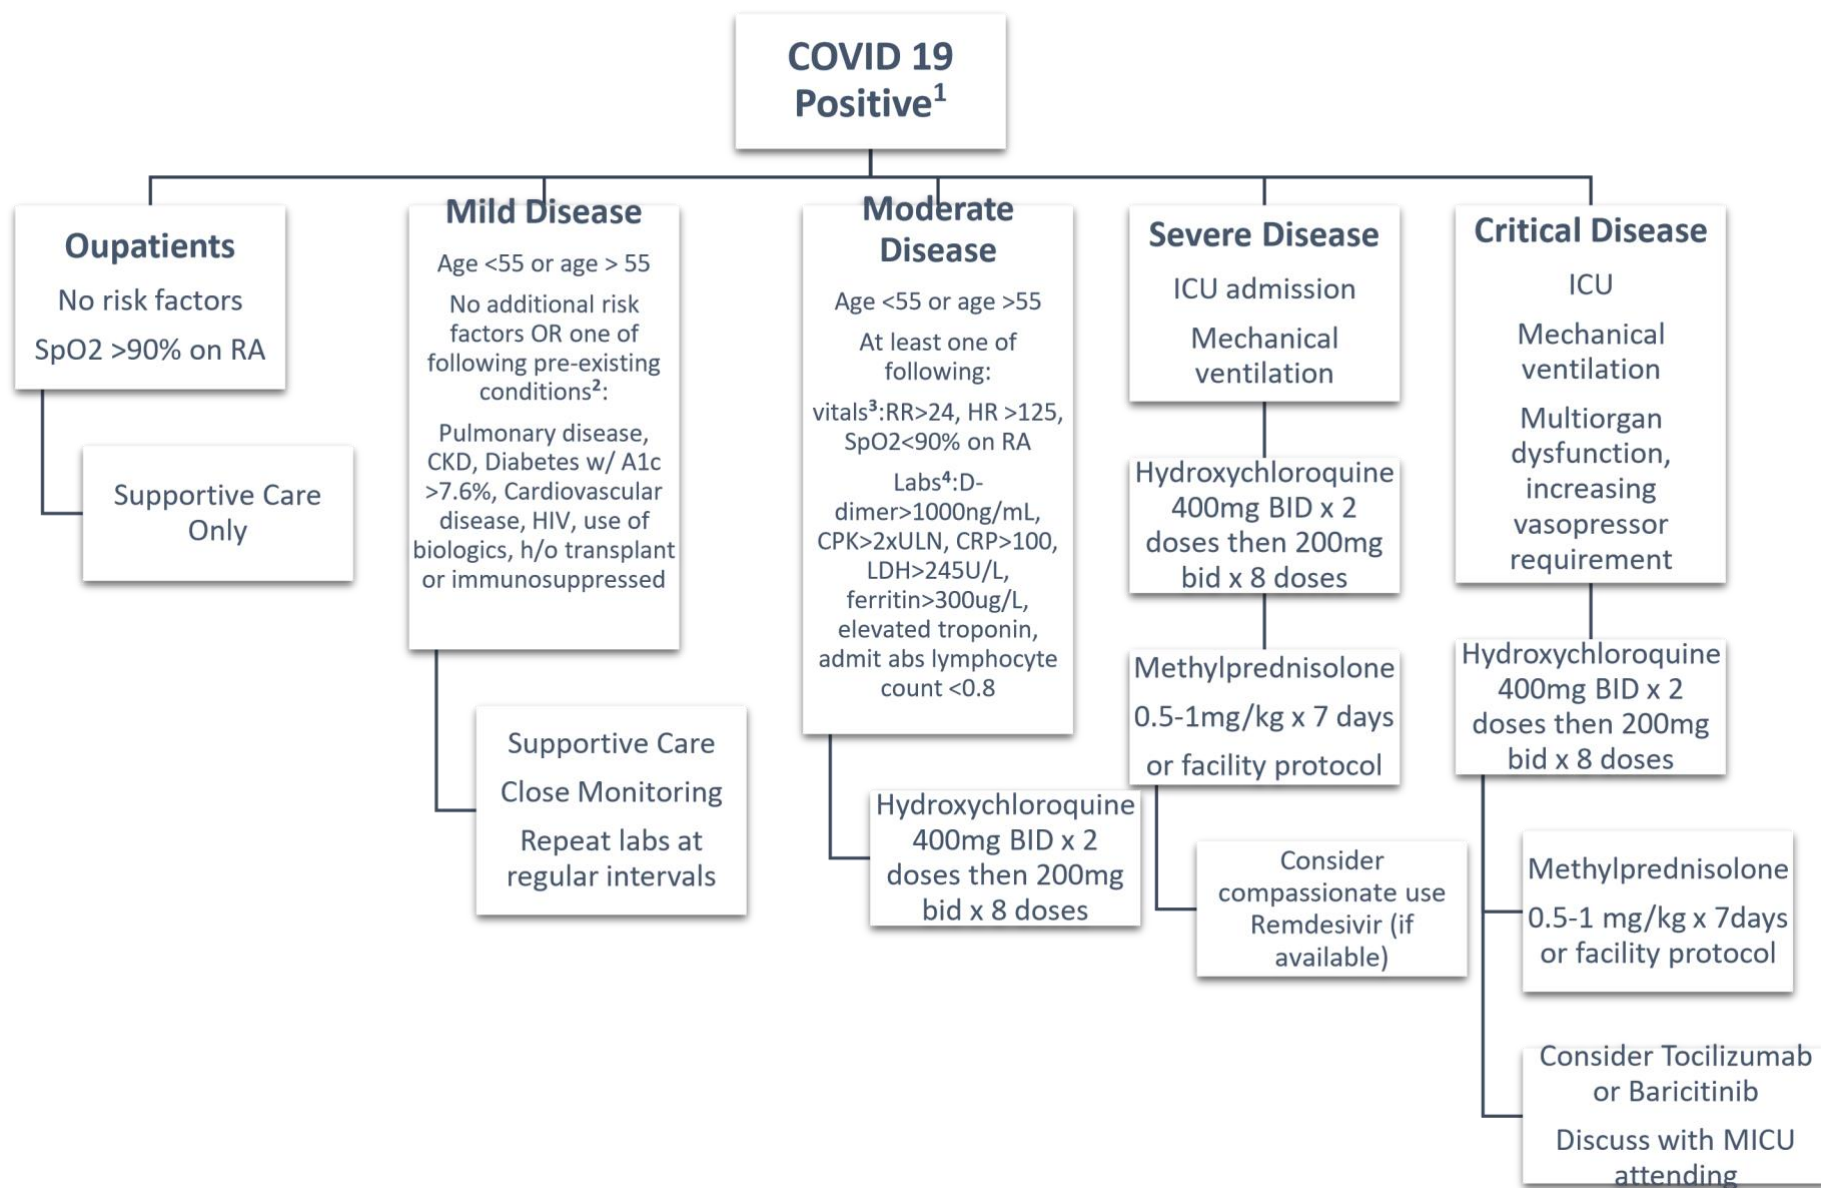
COVID 19 Positive$^1$

Oupatients

No risk factors

SpO2 >90% on RA

Supportive Care Only

Mild Disease

Age <55 or age > 55

No additional risk factors OR one of following pre-existing conditions$^2$:

Pulmonary disease, CKD, Diabetes w/ A1c >7.6%, Cardiovascular disease, HIV, use of biologics, h/o transplant or immunosuppressed

Supportive Care

Close Monitoring

Repeat labs at regular intervals

Moderate Disease

Age <55 or age >55

At least one of following:

vitals$^3$:RR>24, HR >125, SpO2<90% on RA

Labs$^4$:D-dimer>1000ng/mL, CPK>2xULN, CRP>100, LDH>245U/L, ferritin>300ug/L, elevated troponin, admit abs lymphocyte count <0.8

Hydroxychloroquine 400mg BID x 2 doses then 200mg bid x 8 doses

Severe Disease

ICU admission

Mechanical ventilation

Hydroxychloroquine 400mg BID x 2 doses then 200mg bid x 8 doses

Methylprednisolone

0.5-1mg/kg x 7 days

or facility protocol

Consider compassionate use Remdesivir (if available)

Critical Disease

ICU

Mechanical ventilation

Multiorgan dysfunction, increasing vasopressor requirement

Hydroxychloroquine 400mg BID x 2 doses then 200mg bid x 8 doses

Methylprednisolone

0.5-1 mg/kg x 7days or facility protocol

Consider Tocilizumab or Baricitinib

Discuss with MICU attending